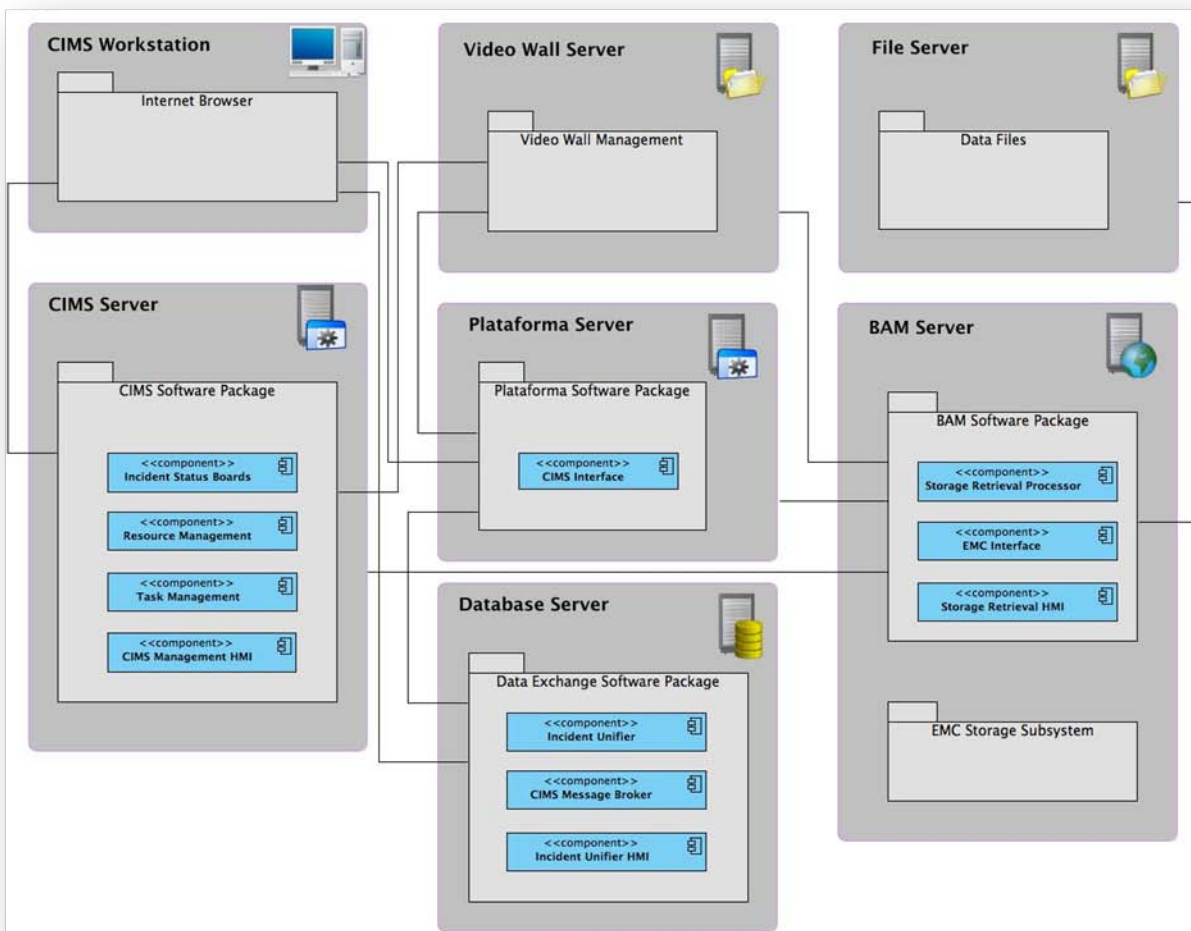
CIMS Workstation

Internet Browser

Video Wall Server

Video Wall Management

File Server

Data Files

CIMS Server

CIMS Software Package

<<component>>
Incident Status Boards

<<component>>
Resource Management

<<component>>
Task Management

<<component>>
CIMS Management HMI

Plataforma Server

Plataforma Software Package

<<component>>
CIMS Interface

BAM Server

BAM Software Package

<<component>>
Storage Retrieval Processor

<<component>>
EMC Interface

<<component>>
Storage Retrieval HMI

EMC Storage Subsystem

Database Server

Data Exchange Software Package

<<component>>
Incident Unifier

<<component>>
CIMS Message Broker

<<component>>
Incident Unifier HMI